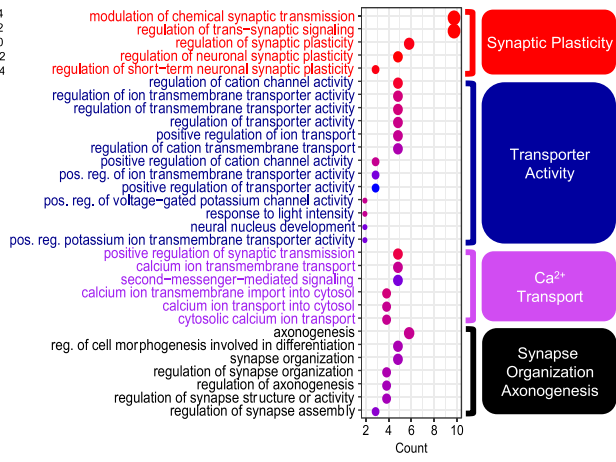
4
2
0
2
4

modulation of chemical synaptic transmission
regulation of trans−synaptic signaling
regulation of synaptic plasticity
regulation of neuronal synaptic plasticity
regulation of short−term neuronal synaptic plasticity
regulation of cation channel activity
regulation of ion transmembrane transporter activity
regulation of transmembrane transporter activity
regulation of transporter activity
positive regulation of ion transport
regulation of cation transmembrane transport
positive regulation of cation channel activity
pos. reg. of ion transmembrane transporter activity
positive regulation of transporter activity
pos. reg. of voltage−gated potassium channel activity
response to light intensity
neural nucleus development
pos. reg. potassium ion transmembrane transporter activity
positive regulation of synaptic transmission
calcium ion transmembrane transport
second−messenger−mediated signaling
calcium ion transmembrane import into cytosol
calcium ion transport into cytosol
cytosolic calcium ion transport
axonogenesis
reg. of cell morphogenesis involved in differentiation
synapse organization
regulation of synapse organization
regulation of axonogenesis
regulation of synapse structure or activity
regulation of synapse assembly

2 4 6 8 10
Count

Synaptic Plasticity

Transporter Activity

Ca$^{2+}$ Transport

Synapse Organization Axonogenesis